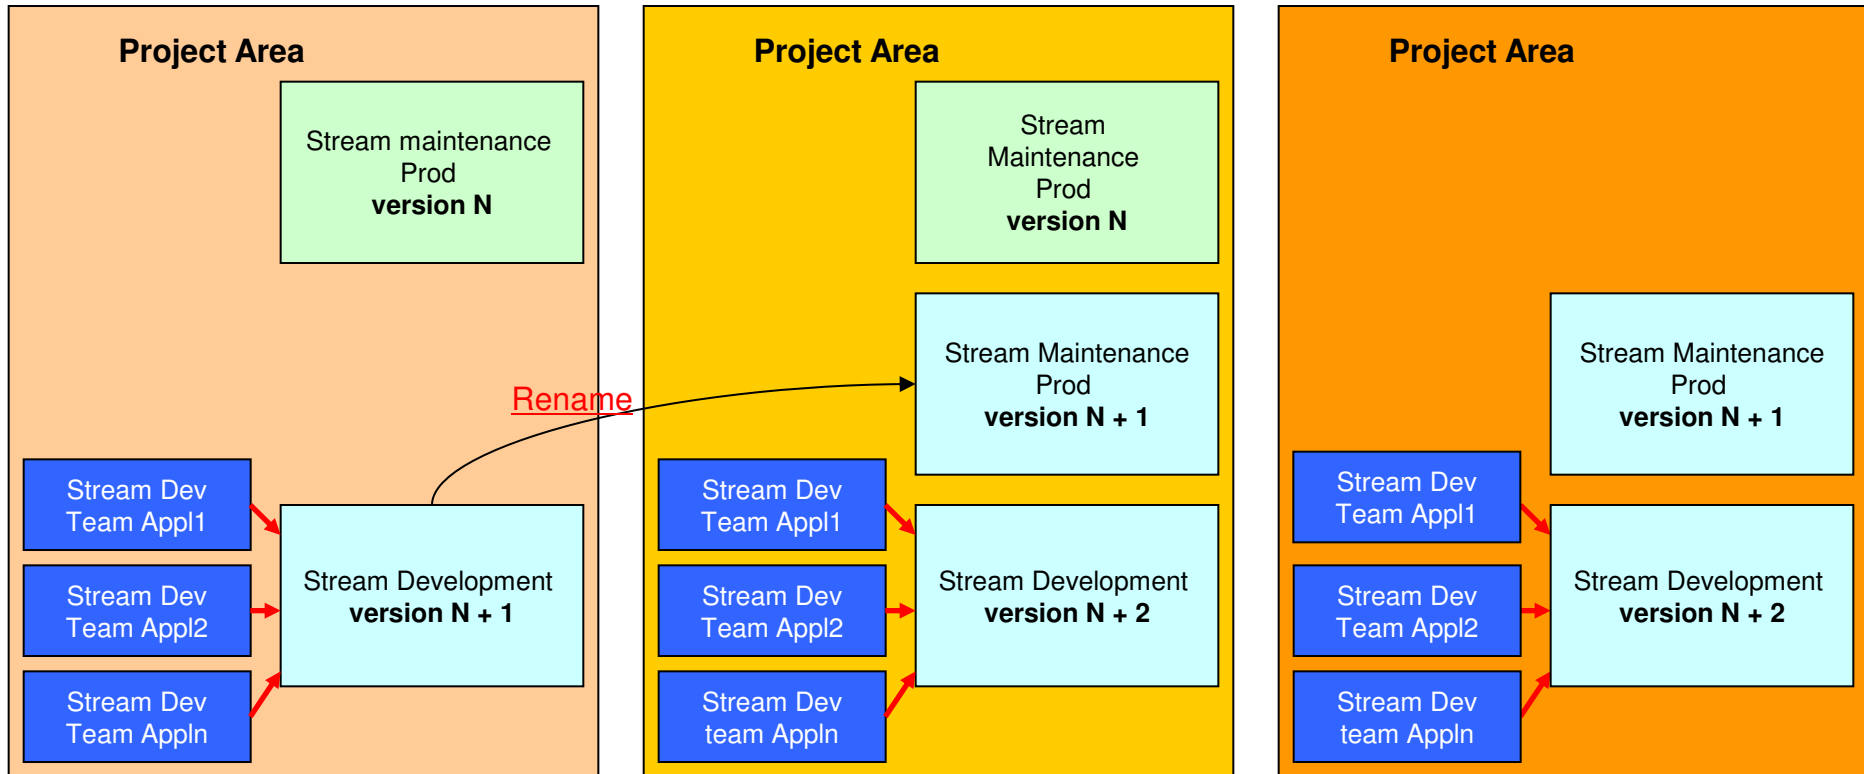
Project Area

Stream maintenance
Prod
version N

Rename

Stream Dev
Team Appl1

Stream Dev
Team Appl2

Stream Dev
Team Appln

Stream Development
version N + 1

Project Area

Stream
Maintenance
Prod
version N

Stream Maintenance
Prod
version N + 1

Stream Dev
Team Appl1

Stream Dev
Team Appl2

Stream Dev
team Appln

Stream Development
version N + 2

Project Area

Stream Maintenance
Prod
version N + 1

Stream Dev
Team Appl1

Stream Dev
Team Appl2

Stream Dev
team Appln

Stream Development
version N + 2